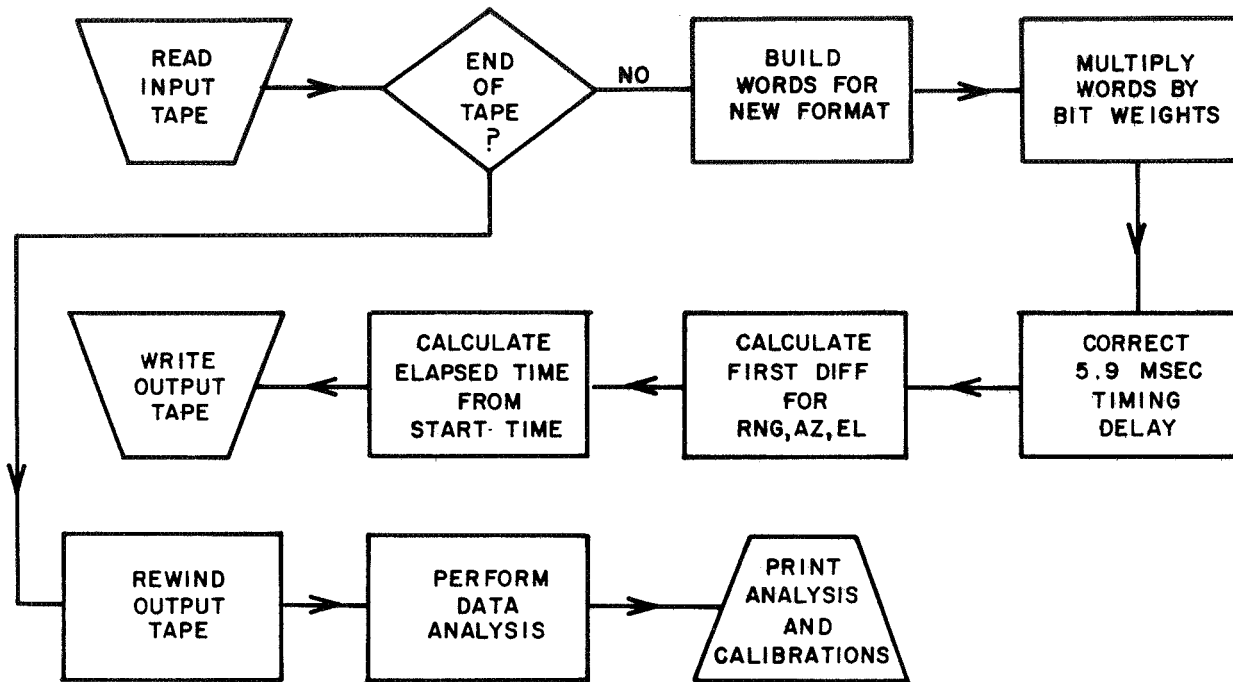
READ INPUT TAPE

END OF TAPE ?

NO

BUILD WORDS FOR NEW FORMAT

MULTIPLY WORDS BY BIT WEIGHTS

CORRECT 5.9 MSEC TIMING DELAY

CALCULATE FIRST DIFF FOR RNG, AZ, EL

CALCULATE ELAPSED TIME FROM START- TIME

WRITE OUTPUT TAPE

REWIND OUTPUT TAPE

PERFORM DATA ANALYSIS

PRINT ANALYSIS AND CALIBRATIONS